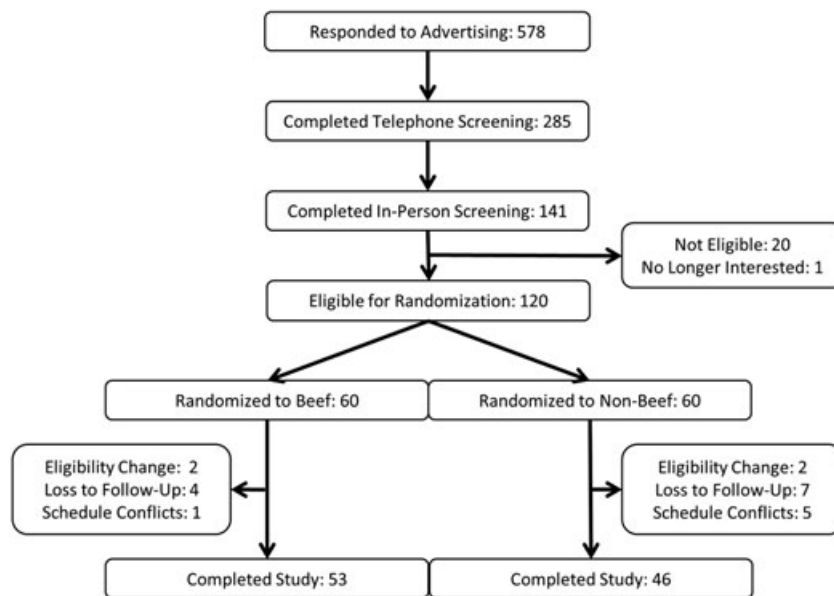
Responded to Advertising: 578

Completed Telephone Screening: 285

Completed In-Person Screening: 141

Not Eligible: 20
No Longer Interested: 1

Eligible for Randomization: 120

Randomized to Beef: 60

Randomized to Non-Beef: 60

Eligibility Change: 2
Loss to Follow-Up: 4
Schedule Conflicts: 1

Eligibility Change: 2
Loss to Follow-Up: 7
Schedule Conflicts: 5

Completed Study: 53

Completed Study: 46